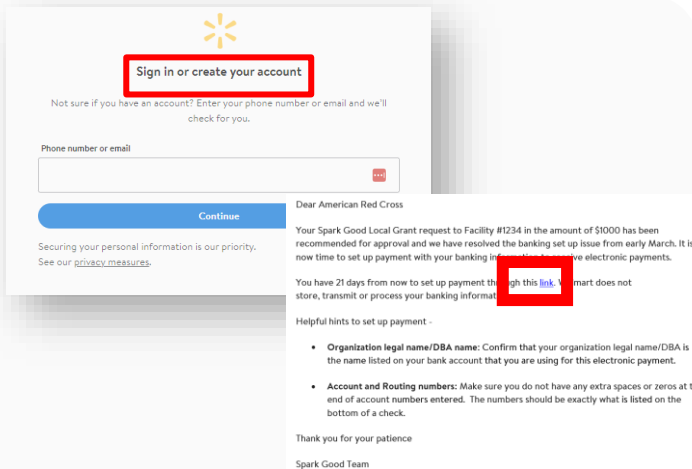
Sign in or create your account

Not sure if you have an account? Enter your phone number or email and we'll check for you.

Phone number or email

Continue

Securing your personal information is our priority. See our privacy measures.

Dear American Red Cross

Your Spark Good Local Grant request to Facility #1234 in the amount of $1000 has been recommended for approval and we have resolved the banking set up issue from early March. It is now time to set up payment with your banking in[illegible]ive electronic payments.

You have 21 days from now to set up payment th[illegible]gh this link. W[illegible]mart does not store, transmit or process your banking informat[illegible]

Helpful hints to set up payment -

- **Organization legal name/DBA name**: Confirm that your organization legal name/DBA is the name listed on your bank account that you are using for this electronic payment.
- **Account and Routing numbers:** Make sure you do not have any extra spaces or zeros at t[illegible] end of account numbers entered. The numbers should be exactly what is listed on the bottom of a check.

Thank you for your patience

Spark Good Team